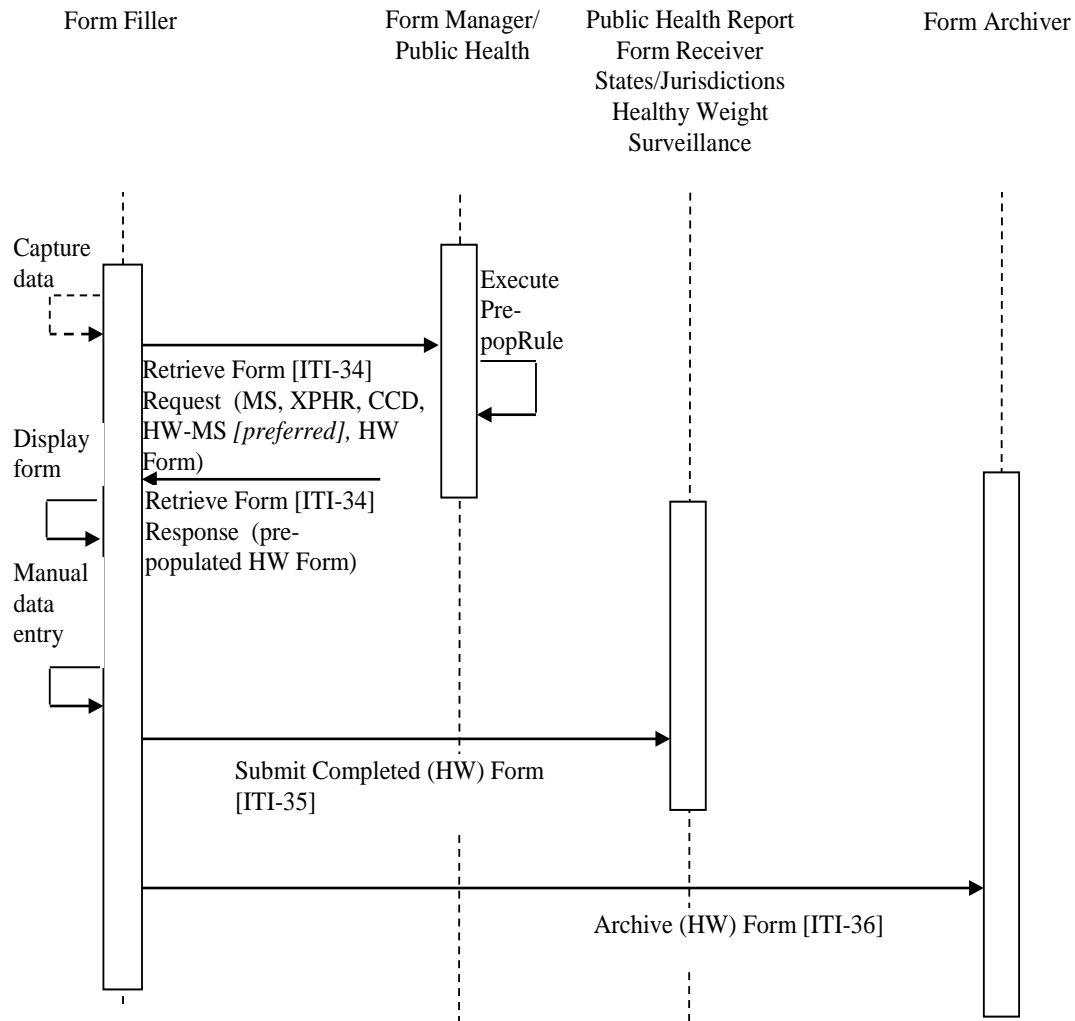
Form Filler

Form Manager/ Public Health

Public Health Report Form Receiver States/Jurisdictions Healthy Weight Surveillance

Form Archiver

Capture data

Execute Pre-popRule

Retrieve Form [ITI-34] Request (MS, XPHR, CCD, HW-MS *[preferred]*, HW Form)

Display form

Retrieve Form [ITI-34] Response (pre-populated HW Form)

Manual data entry

Submit Completed (HW) Form [ITI-35]

Archive (HW) Form [ITI-36]